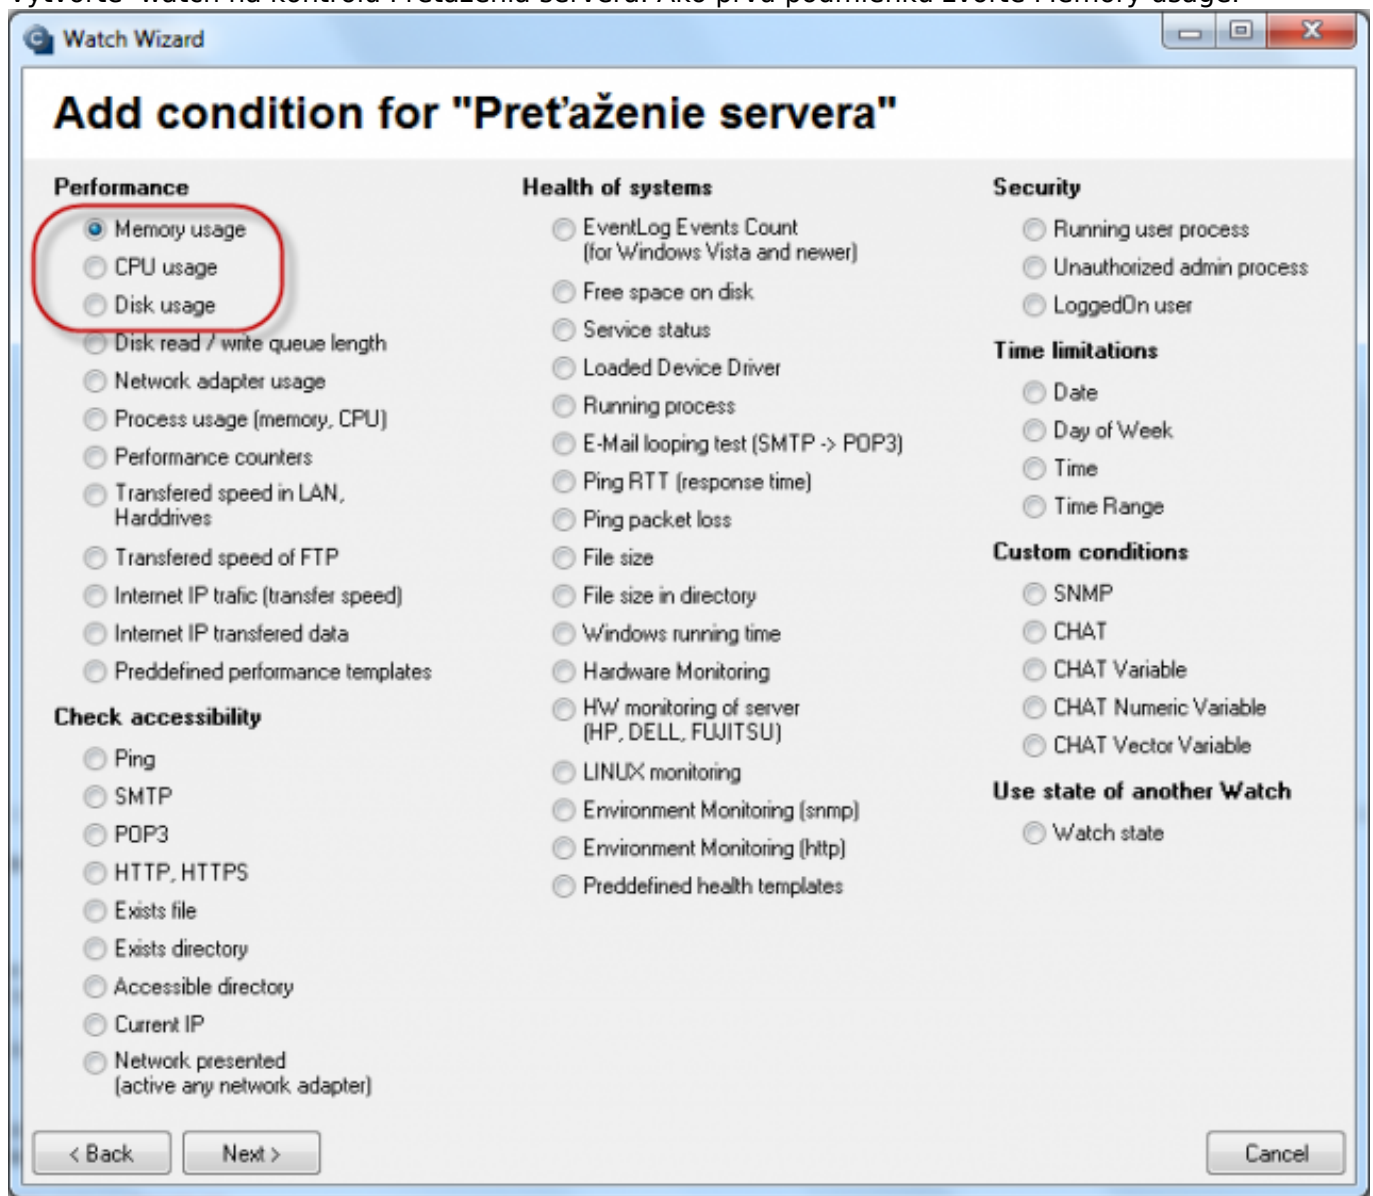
Watch Wizard

Add condition for "Preťaženie servera"

Performance

Memory usage
CPU usage
Disk usage
Disk read / write queue length
Network adapter usage
Process usage (memory, CPU)
Performance counters
Transfered speed in LAN, Harddrives
Transfered speed of FTP
Internet IP trafic (transfer speed)
Internet IP transfered data
Preddefined performance templates

Check accessibility

Ping
SMTP
POP3
HTTP, HTTPS
Exists file
Exists directory
Accessible directory
Current IP
Network presented (active any network adapter)

Health of systems

EventLog Events Count (for Windows Vista and newer)
Free space on disk
Service status
Loaded Device Driver
Running process
E-Mail looping test (SMTP -> POP3)
Ping RTT (response time)
Ping packet loss
File size
File size in directory
Windows running time
Hardware Monitoring
HW monitoring of server (HP, DELL, FUJITSU)
LINUX monitoring
Environment Monitoring (snmp)
Environment Monitoring (http)
Preddefined health templates

Security

Running user process
Unauthorized admin process
LoggedOn user

Time limitations

Date
Day of Week
Time
Time Range

Custom conditions

SNMP
CHAT
CHAT Variable
CHAT Numeric Variable
CHAT Vector Variable

Use state of another Watch

Watch state

< Back
Next >
Cancel